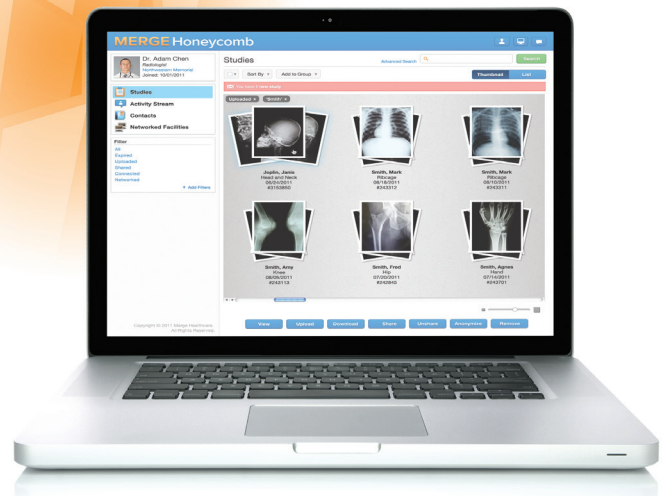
MERGE Honeycomb

Dr. Adam Chen
Radiologist
Northwestern Memorial
Joined: 10/01/2011

Studies
Activity Stream
Contacts
Networked Facilities

Filter
All
Expired
Uploaded
Shared
Connected
Networked
+ Add Filters

Copyright © 2011 Merge Healthcare. All Rights Reserved.

Studies
Advanced Search
Search
Sort By
Add to Group
Thumbnail
List
You have 1 new study
Uploaded ×
Smith ×

Joplin, Janis
Head and Neck
06/25/2011
#3153850

Smith, Mark
Ribcage
08/18/2011
#243312

Smith, Mark
Ribcage
08/10/2011
#243311

Smith, Amy
Knee
08/09/2011
#243113

Smith, Fred
Hip
07/20/2011
#242845

Smith, Agnes
Hand
07/14/2011
#242701

View
Upload
Download
Share
Unshare
Anonymize
Remove